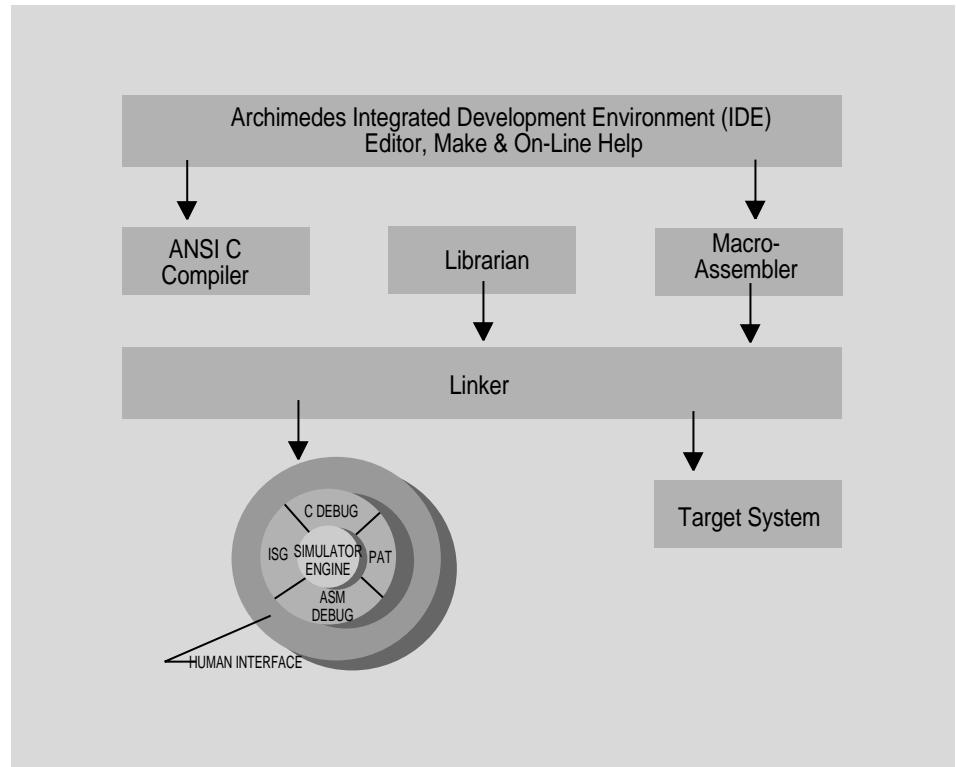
Archimedes Integrated Development Environment (IDE)
Editor, Make & On-Line Help

ANSI C Compiler

Librarian

Macro-Assembler

Linker

C DEBUG

ISG

SIMULATOR ENGINE

PAT

ASM DEBUG

HUMAN INTERFACE

Target System